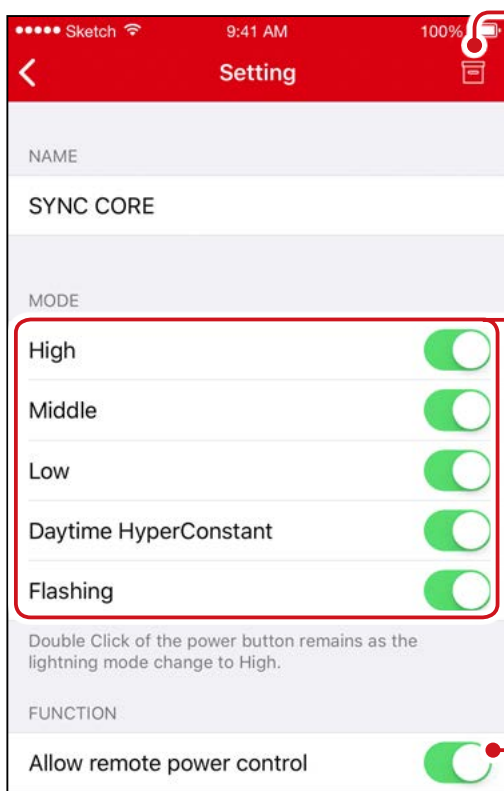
●●●●● Sketch 9:41 AM 100%

Setting

NAME

SYNC CORE

MODE

High

Middle

Low

Daytime HyperConstant

Flashing

Double Click of the power button remains as the lightning mode change to High.

FUNCTION

Allow remote power control